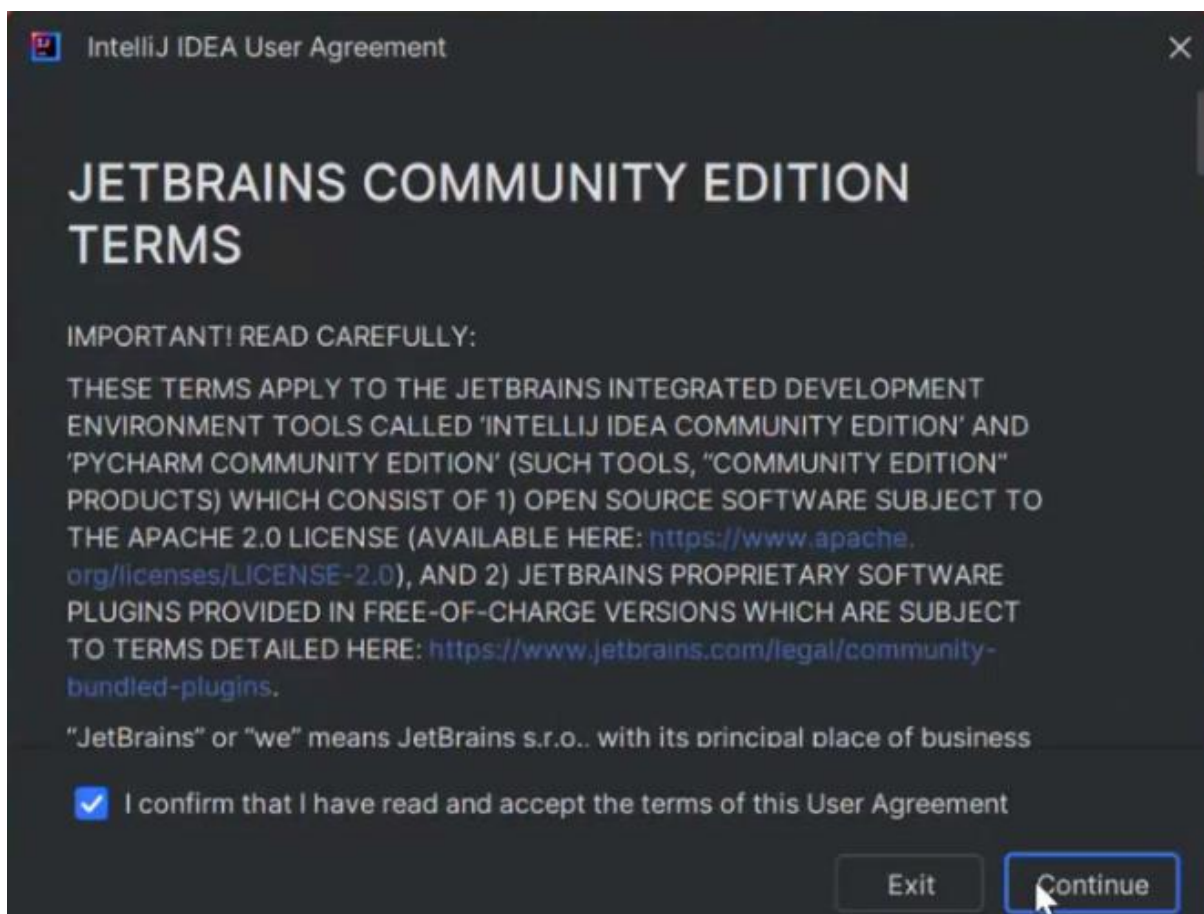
IntelliJ IDEA User Agreement

×

JETBRAINS COMMUNITY EDITION TERMS

IMPORTANT! READ CAREFULLY:

THESE TERMS APPLY TO THE JETBRAINS INTEGRATED DEVELOPMENT ENVIRONMENT TOOLS CALLED 'INTELLIJ IDEA COMMUNITY EDITION' AND 'PYCHARM COMMUNITY EDITION' (SUCH TOOLS, "COMMUNITY EDITION" PRODUCTS) WHICH CONSIST OF 1) OPEN SOURCE SOFTWARE SUBJECT TO THE APACHE 2.0 LICENSE (AVAILABLE HERE: https://www.apache.org/licenses/LICENSE-2.0), AND 2) JETBRAINS PROPRIETARY SOFTWARE PLUGINS PROVIDED IN FREE-OF-CHARGE VERSIONS WHICH ARE SUBJECT TO TERMS DETAILED HERE: https://www.jetbrains.com/legal/community-bundled-plugins.

"JetBrains" or "we" means JetBrains s.r.o.. with its principal place of business

I confirm that I have read and accept the terms of this User Agreement

Exit

Continue